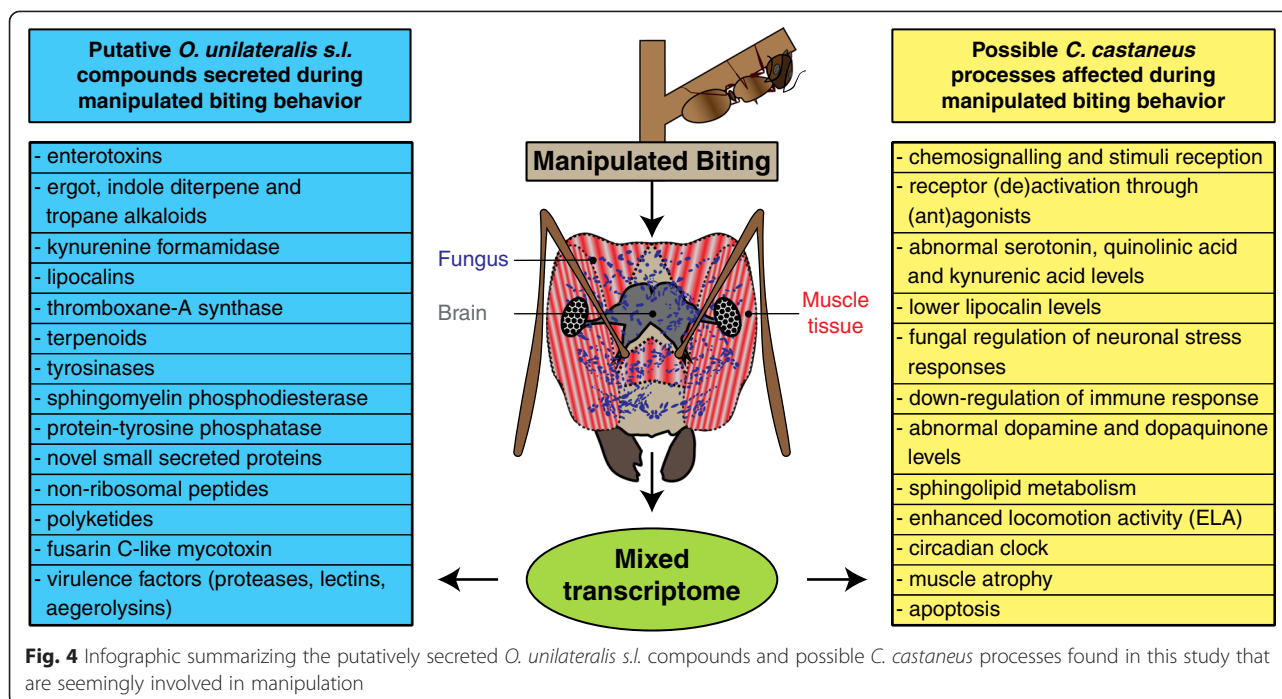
Putative O. unilateralis s.l. compounds secreted during manipulated biting behavior

- enterotoxins
- ergot, indole diterpene and tropane alkaloids
- kynurenine formamidase
- lipocalins
- thromboxane-A synthase
- terpenoids
- tyrosinases
- sphingomyelin phosphodiesterase
- protein-tyrosine phosphatase
- novel small secreted proteins
- non-ribosomal peptides
- polyketides
- fusarin C-like mycotoxin
- virulence factors (proteases, lectins, aegerolysins)

Manipulated Biting

Fungus

Brain

Muscle tissue

Mixed transcriptome

Possible C. castaneus processes affected during manipulated biting behavior

- chemosignalling and stimuli reception
- receptor (de)activation through (ant)agonists
- abnormal serotonin, quinolinic acid and kynurenic acid levels
- lower lipocalin levels
- fungal regulation of neuronal stress responses
- down-regulation of immune response
- abnormal dopamine and dopaquinone levels
- sphingolipid metabolism
- enhanced locomotion activity (ELA)
- circadian clock
- muscle atrophy
- apoptosis

Fig. 4 Infographic summarizing the putatively secreted O. unilateralis s.l. compounds and possible C. castaneus processes found in this study that are seemingly involved in manipulation